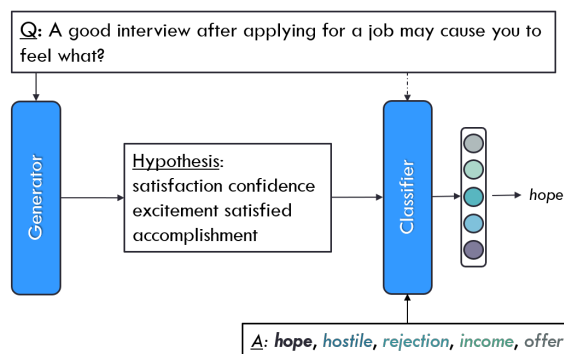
Q: A good interview after applying for a job may cause you to feel what?

Generator

Hypothesis:
satisfaction confidence excitement satisfied accomplishment

Classifier

hope

A: hope, hostile, rejection, income, offer